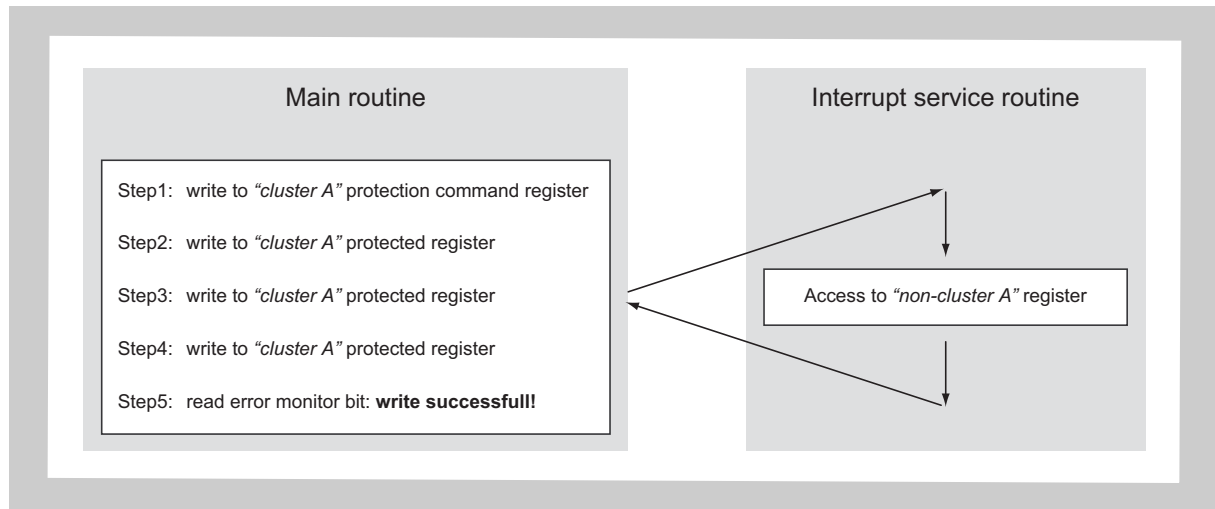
Main routine

Step1: write to "cluster A" protection command register

Step2: write to "cluster A" protected register

Step3: write to "cluster A" protected register

Step4: write to "cluster A" protected register

Step5: read error monitor bit: **write successfull!**

Interrupt service routine

Access to "non-cluster A" register